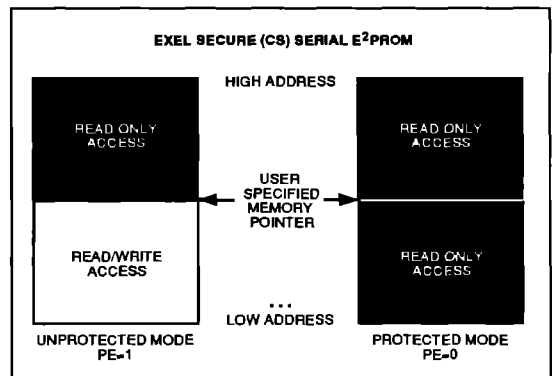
EXEL SECURE (CS) SERIAL E$^2$PROM

HIGH ADDRESS

READ ONLY ACCESS

READ ONLY ACCESS

USER SPECIFIED MEMORY POINTER

READ/WRITE ACCESS

READ ONLY ACCESS

...

LOW ADDRESS

UNPROTECTED MODE PE=1

PROTECTED MODE PE=0